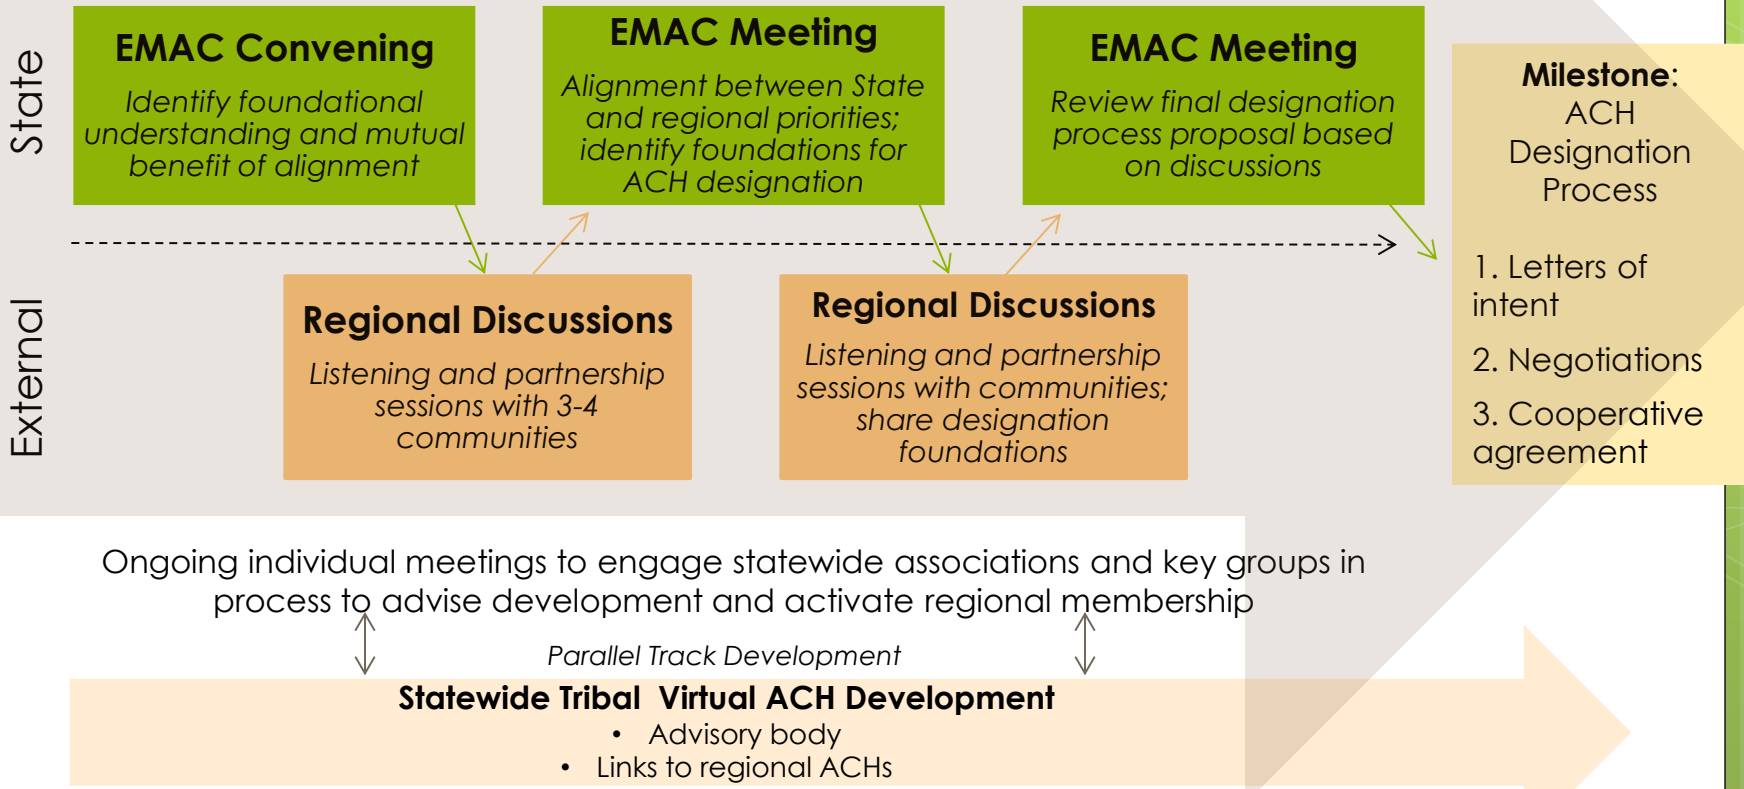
State

External

EMAC Convening
Identify foundational understanding and mutual benefit of alignment

EMAC Meeting
Alignment between State and regional priorities; identify foundations for ACH designation

EMAC Meeting
Review final designation process proposal based on discussions

Milestone: ACH Designation Process

1. Letters of intent
2. Negotiations
3. Cooperative agreement

Regional Discussions
Listening and partnership sessions with 3-4 communities

Regional Discussions
Listening and partnership sessions with communities; share designation foundations

Ongoing individual meetings to engage statewide associations and key groups in process to advise development and activate regional membership

Parallel Track Development

Statewide Tribal Virtual ACH Development
• Advisory body
• Links to regional ACHs